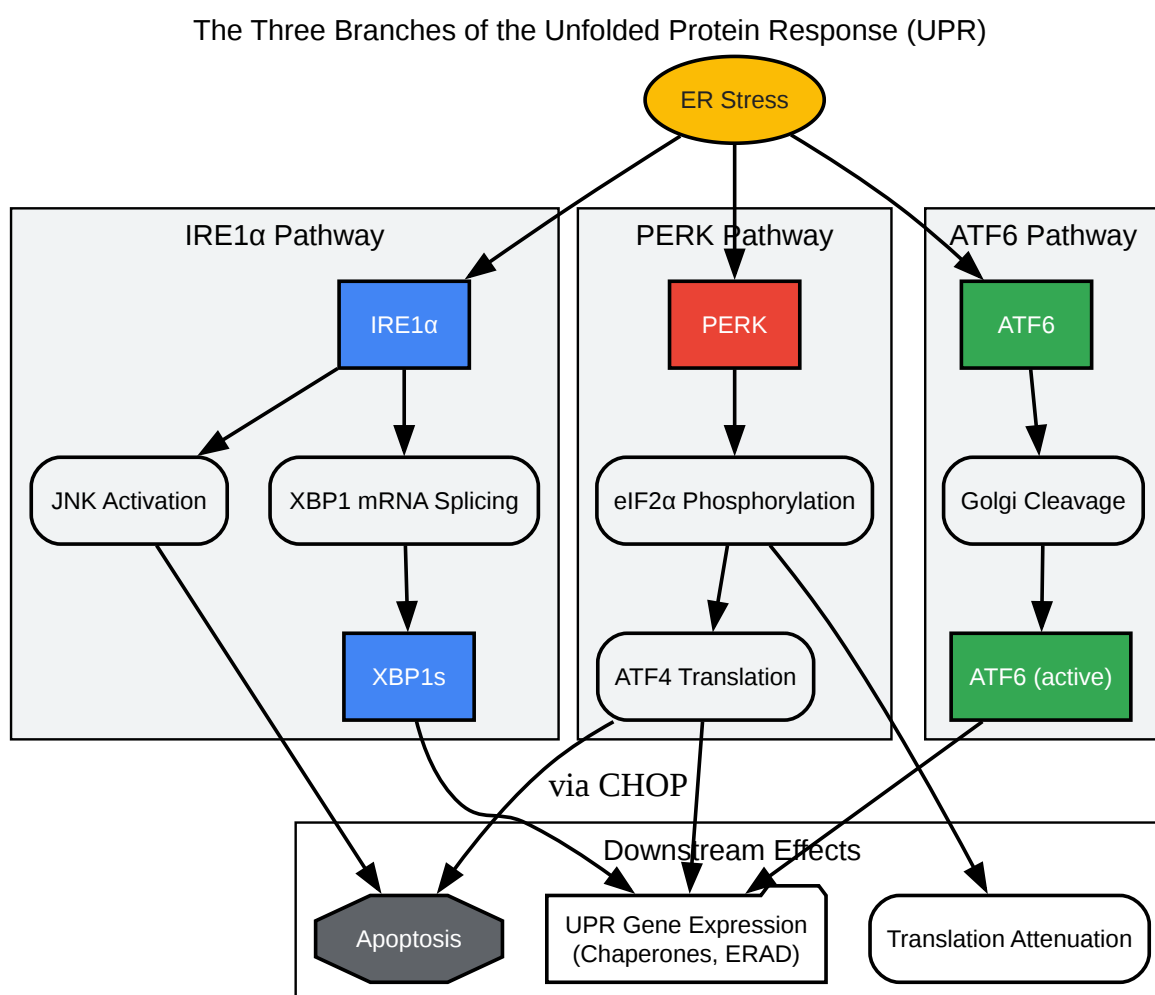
The Three Branches of the Unfolded Protein Response (UPR)

ER Stress

IRE1α Pathway

IRE1α

JNK Activation

XBP1 mRNA Splicing

XBP1s

PERK Pathway

PERK

eIF2α Phosphorylation

ATF4 Translation

ATF6 Pathway

ATF6

Golgi Cleavage

ATF6 (active)

via CHOP

Downstream Effects

Apoptosis

UPR Gene Expression (Chaperones, ERAD)

Translation Attenuation